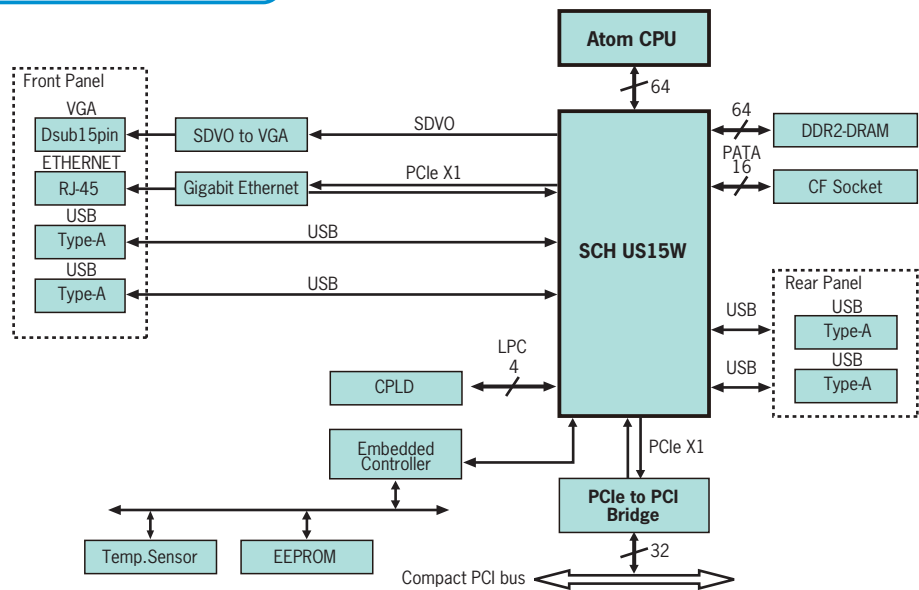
Atom CPU

64

Front Panel

VGA

Dsub15pin

SDVO to VGA

SDVO

64

DDR2-DRAM

PATA

16

CF Socket

ETHERNET

RJ-45

Gigabit Ethernet

PCIe X1

USB

Type-A

USB

SCH US15W

USB

Type-A

USB

Rear Panel

USB

Type-A

USB

USB

Type-A

USB

LPC

4

CPLD

Embedded Controller

PCIe X1

PCIe to PCI Bridge

Temp.Sensor

EEPROM

32

Compact PCI bus